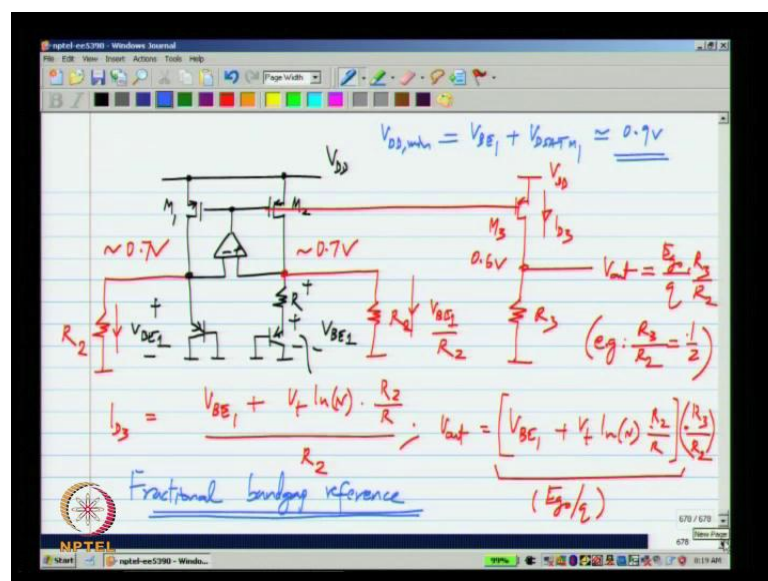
nptel-ee5390 - Windows Journal

File Edit View Insert Actions Tools Help

Page Width

$V_{DD,min} = V_{BE_1} + V_{DSAT M_1} \simeq 0.9V$

$V_{DD}$

$M_1$ $M_2$

$V_{DD}$

$M_3$

$I_{D3}$

$\sim 0.7V$

$\sim 0.7V$

$R$

$0.6V$

$V_{out} = \frac{E_{g0}}{q} \frac{R_3}{R_2}$

$R_2$

$V_{BE_1}$

$V_{BE1}$

$R_2$

$\frac{V_{BE_1}}{R_2}$

$R_3$

$(eg: \frac{R_3}{R_2} = \frac{1}{2})$

$I_{D3} = \frac{V_{BE_1} + V_t \ln(N) \cdot \frac{R_2}{R}}{R_2}$ ; $V_{out} = \left[V_{BE_1} + V_t \ln(N) \frac{R_2}{R}\right]\left(\frac{R_3}{R_2}\right)$

$(E_{g0}/q)$

Fractional bandgap reference

NPTEL

670 / 670

New Page

Start

nptel-ee5390 - Windo...

99%

8:19 AM